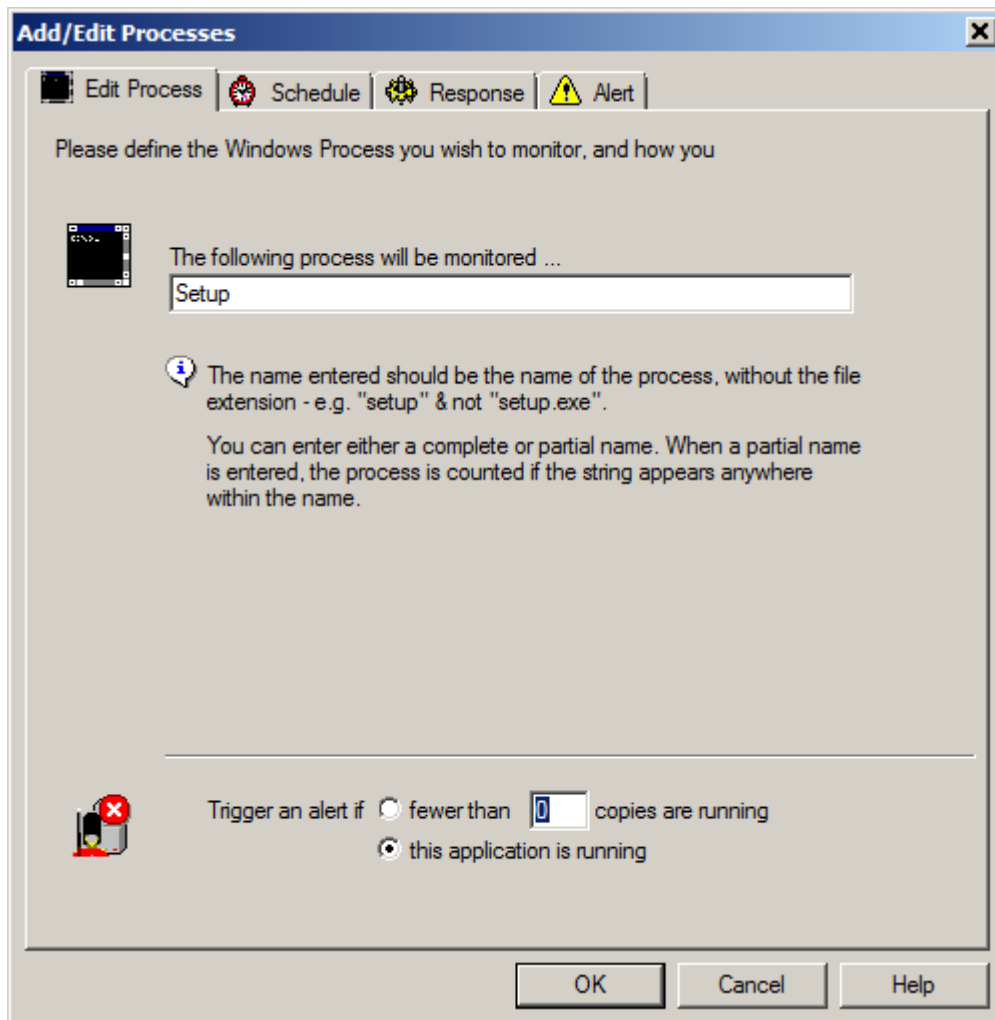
Add/Edit Processes

Edit Process | Schedule | Response | Alert

Please define the Windows Process you wish to monitor, and how you

The following process will be monitored ...

Setup

The name entered should be the name of the process, without the file extension - e.g. "setup" & not "setup.exe".

You can enter either a complete or partial name. When a partial name is entered, the process is counted if the string appears anywhere within the name.

Trigger an alert if fewer than 0 copies are running
this application is running

OK Cancel Help